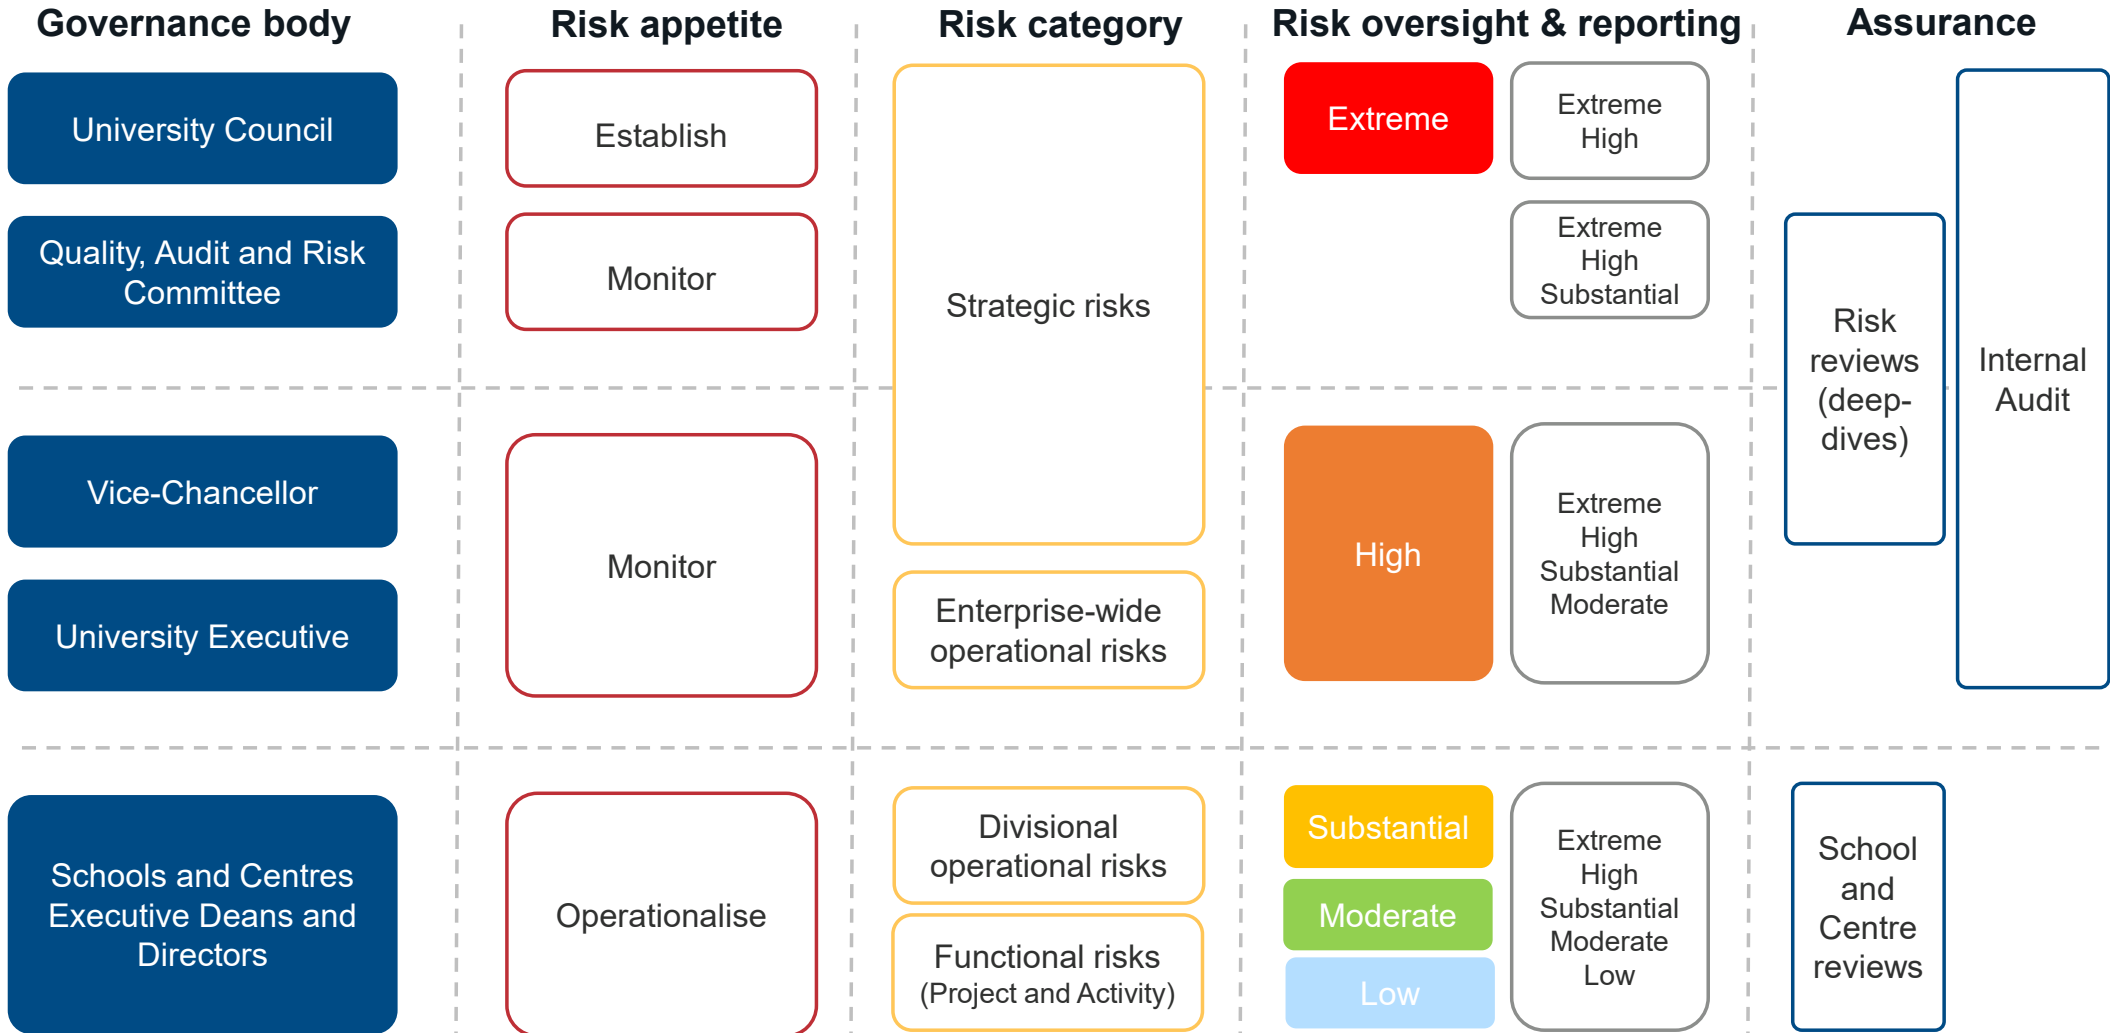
Governance body

Risk appetite

Risk category

Risk oversight & reporting

Assurance

University Council

Establish

Strategic risks

Extreme

Extreme
High

Quality, Audit and Risk Committee

Monitor

Extreme
High
Substantial

Risk reviews (deep-dives)

Internal Audit

Vice-Chancellor

Monitor

High

Extreme
High
Substantial
Moderate

University Executive

Enterprise-wide operational risks

Schools and Centres Executive Deans and Directors

Operationalise

Divisional operational risks

Functional risks
(Project and Activity)

Substantial

Moderate

Low

Extreme
High
Substantial
Moderate
Low

School and Centre reviews